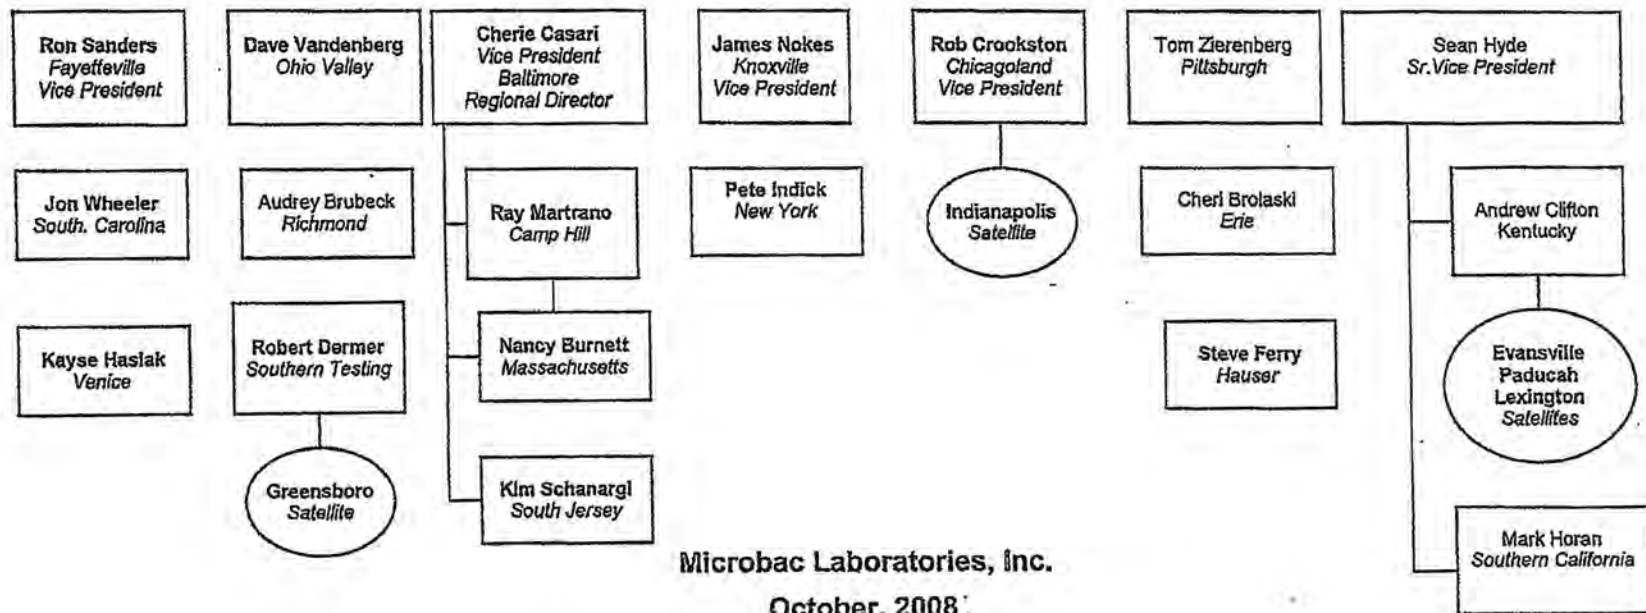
Ron Sanders
Fayetteville
Vice President

Dave Vandenberg
Ohio Valley

Cherie Casari
Vice President
Baltimore
Regional Director

James Nokes
Knoxville
Vice President

Rob Crookston
Chicagoland
Vice President

Tom Zierenberg
Pittsburgh

Sean Hyde
Sr.Vice President

Jon Wheeler
South. Carolina

Audrey Brubeck
Richmond

Ray Martrano
Camp Hill

Pete Indick
New York

Indianapolis
Satellite

Cheri Brolaski
Erie

Andrew Clifton
Kentucky

Kayse Haslak
Venice

Robert Dermer
Southern Testing

Nancy Burnett
Massachusetts

Steve Ferry
Hauser

Evansville
Paducah
Lexington
Satellites

Greensboro
Satellite

Kim Schanargl
South Jersey

Mark Horan
Southern California

Microbac Laboratories, Inc.

October, 2008